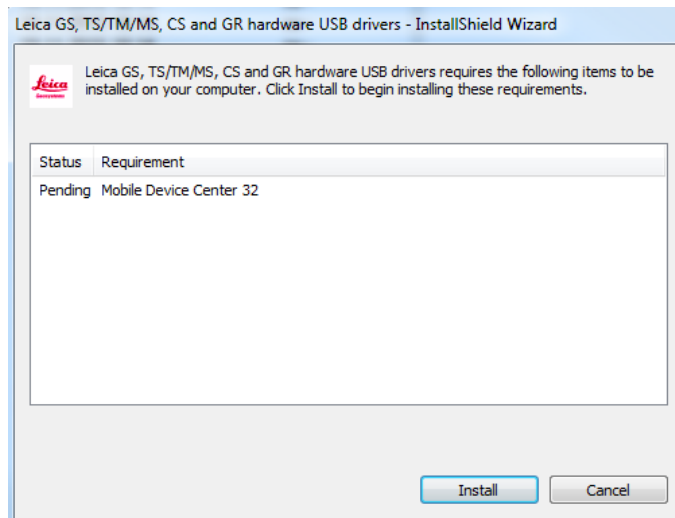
Leica GS, TS/TM/MS, CS and GR hardware USB drivers - InstallShield Wizard

Leica
Geosystems

Leica GS, TS/TM/MS, CS and GR hardware USB drivers requires the following items to be installed on your computer. Click Install to begin installing these requirements.

| Status | Requirement |
|---|---|
| Pending | Mobile Device Center 32 |

Install

Cancel